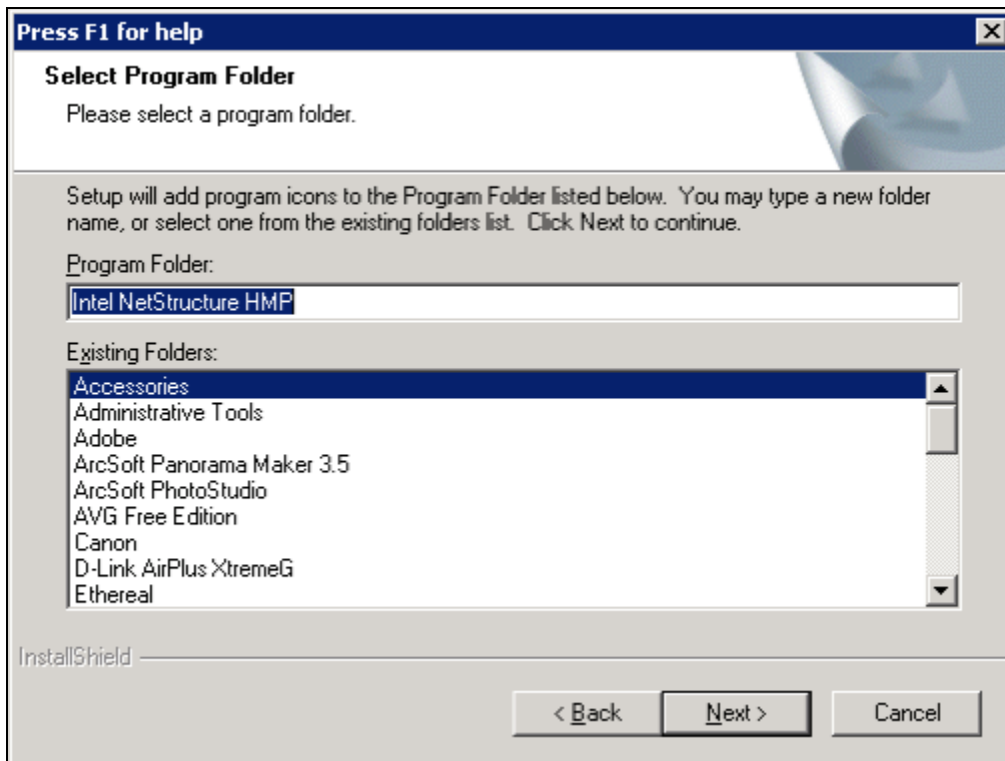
Press F1 for help

Select Program Folder

Please select a program folder.

Setup will add program icons to the Program Folder listed below. You may type a new folder name, or select one from the existing folders list. Click Next to continue.

Program Folder:

Intel NetStructure HMP

Existing Folders:

Accessories
Administrative Tools
Adobe
ArcSoft Panorama Maker 3.5
ArcSoft PhotoStudio
AVG Free Edition
Canon
D-Link AirPlus XtremeG
Ethereal

InstallShield

< Back

Next >

Cancel